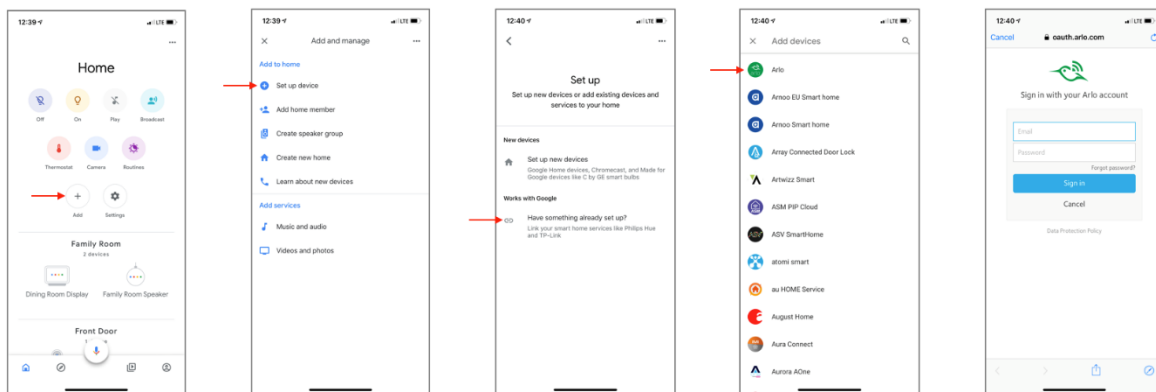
12:39
LTE
Home
Off
On
Play
Broadcast
Thermostat
Camera
Routines
Add
Settings
Family Room
2 devices
Dining Room Display
Family Room Speaker
Front Door

12:39
LTE
Add and manage
Add to home
Set up device
Add home member
Create speaker group
Create new home
Learn about new devices
Add services
Music and audio
Videos and photos

12:40
LTE
Set up
Set up new devices or add existing devices and services to your home
New devices
Set up new devices
Google Home devices, Chromecast, and Made for Google devices like C by GE smart bulbs
Works with Google
Have something already set up?
Link your smart home services like Philips Hue and TP-Link

12:40
LTE
Add devices
Arlo
Arnoo EU Smart home
Arnoo Smart home
Array Connected Door Lock
Artwizz Smart
ASM PIP Cloud
ASV SmartHome
atomi smart
au HOME Service
August Home
Aura Connect
Aurora AOne

12:40
LTE
Cancel
oauth.arlo.com
Sign in with your Arlo account
Email
Password
Forgot password?
Sign in
Cancel
Data Protection Policy